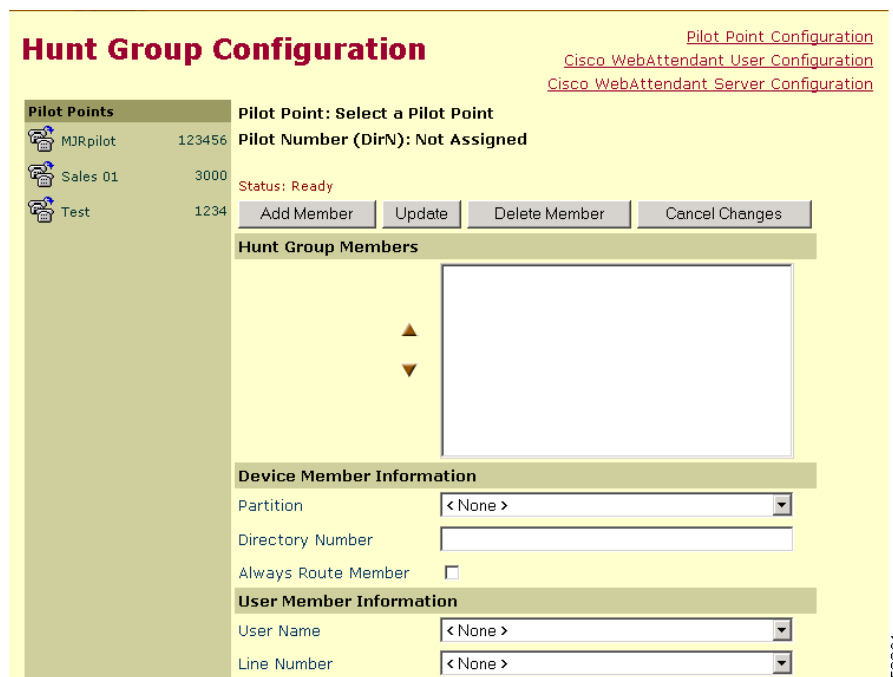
Hunt Group Configuration

Pilot Point Configuration
Cisco WebAttendant User Configuration
Cisco WebAttendant Server Configuration

Pilot Points
MJRpilot 123456
Sales 01 3000
Test 1234

Pilot Point: Select a Pilot Point
Pilot Number (DirN): Not Assigned

Status: Ready

Add Member
Update
Delete Member
Cancel Changes

Hunt Group Members

Device Member Information
Partition < None >
Directory Number
Always Route Member

User Member Information
User Name < None >
Line Number < None >